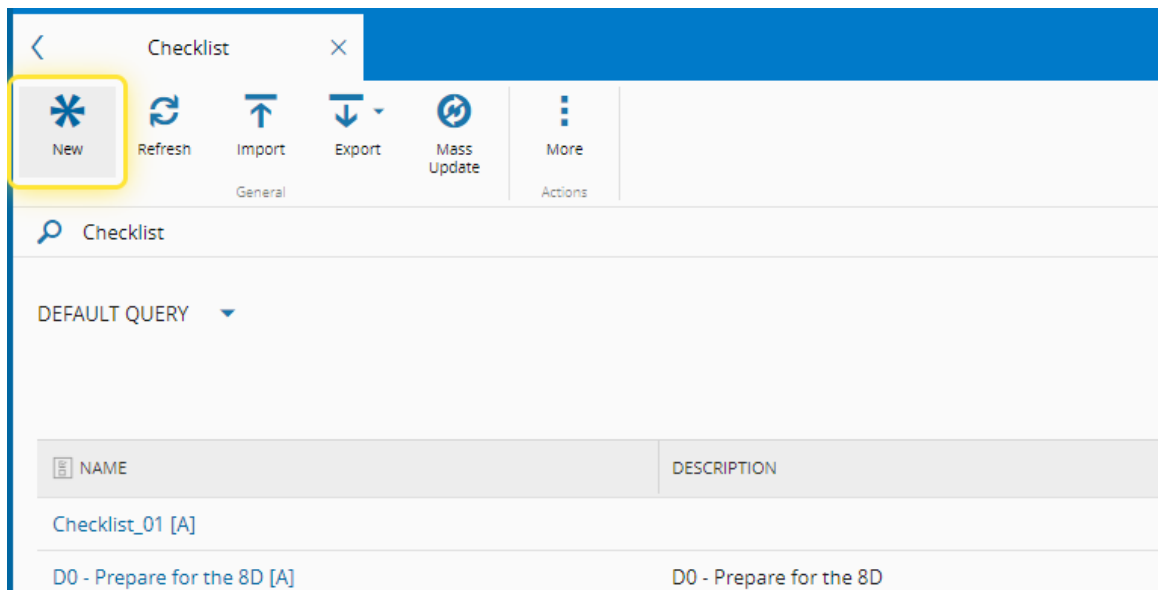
Checklist

New
Refresh
Import
Export
Mass Update
General
More
Actions

Checklist

DEFAULT QUERY

| NAME | DESCRIPTION |
|---|---|
| Checklist_01 [A] | |
| D0 - Prepare for the 8D [A] | D0 - Prepare for the 8D |